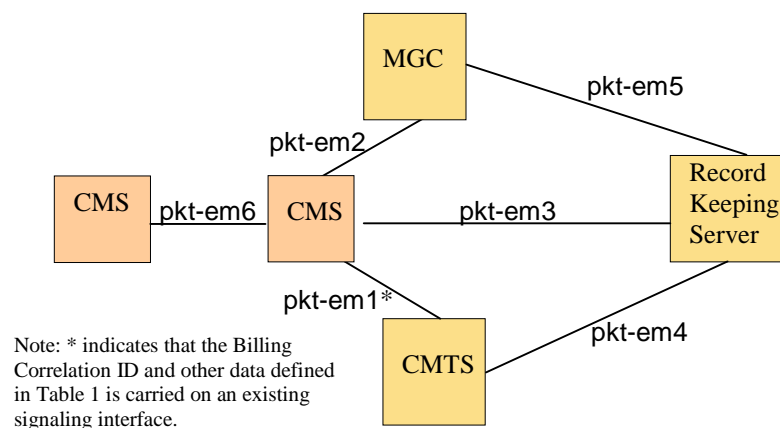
MGC

pkt-em5

pkt-em2

CMS

pkt-em6

CMS

pkt-em3

Record Keeping Server

pkt-em1*

pkt-em4

CMTS

Note: * indicates that the Billing Correlation ID and other data defined in Table 1 is carried on an existing signaling interface.